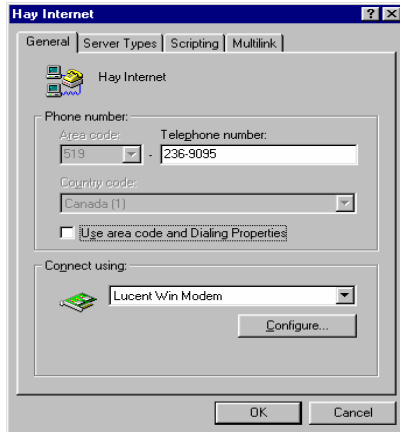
Hay Internet

?
X

General
Server Types
Scripting
Multilink

Hay Internet

Phone number:

Area code:
Telephone number:

519
-
236-9095

Country code:

Canada (1)

Use area code and Dialing Properties

Connect using:

Lucent Win Modem

Configure...

OK
Cancel